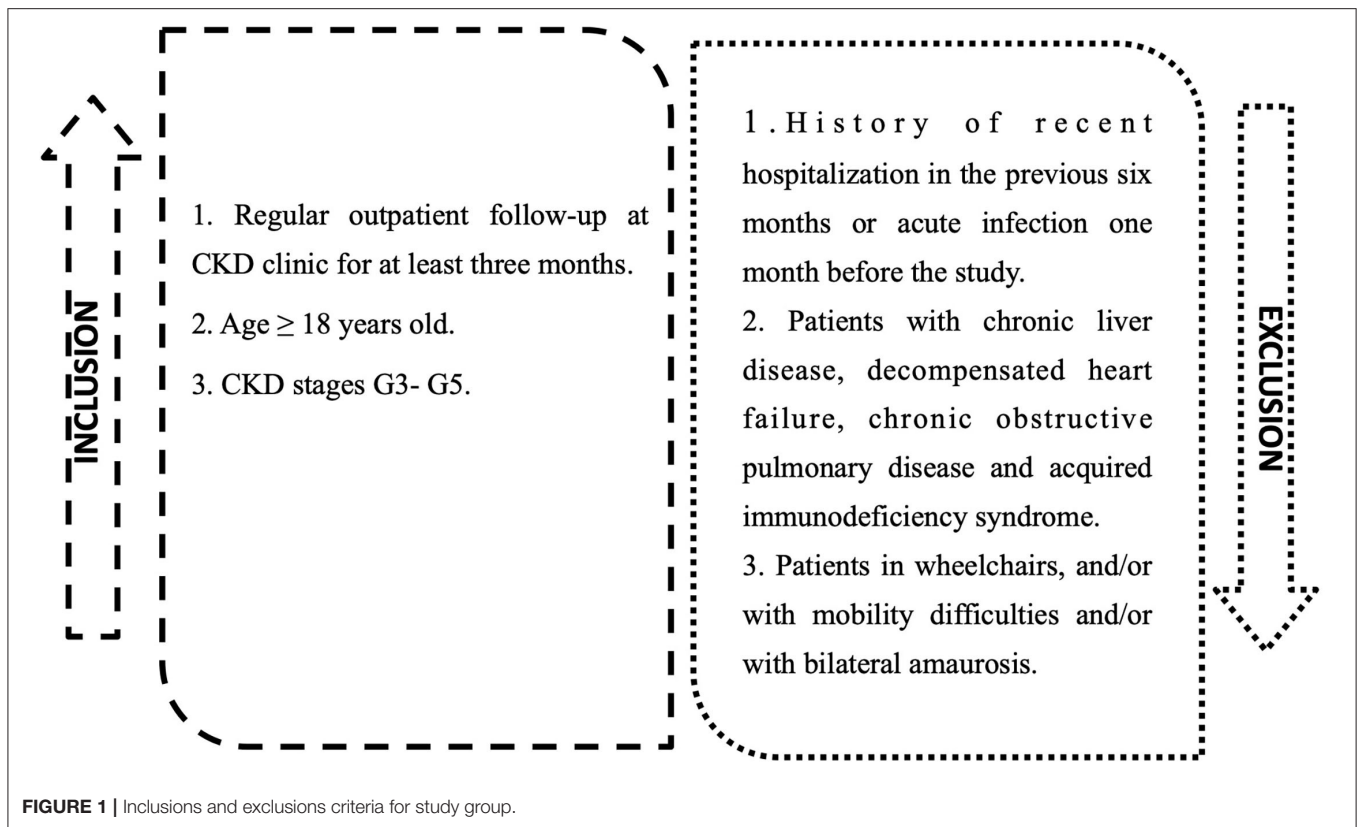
INCLUSION

1. Regular outpatient follow-up at CKD clinic for at least three months.

2. Age $\geq$ 18 years old.

3. CKD stages G3- G5.

1. History of recent hospitalization in the previous six months or acute infection one month before the study.

2. Patients with chronic liver disease, decompensated heart failure, chronic obstructive pulmonary disease and acquired immunodeficiency syndrome.

3. Patients in wheelchairs, and/or with mobility difficulties and/or with bilateral amaurosis.

EXCLUSION

FIGURE 1 | Inclusions and exclusions criteria for study group.